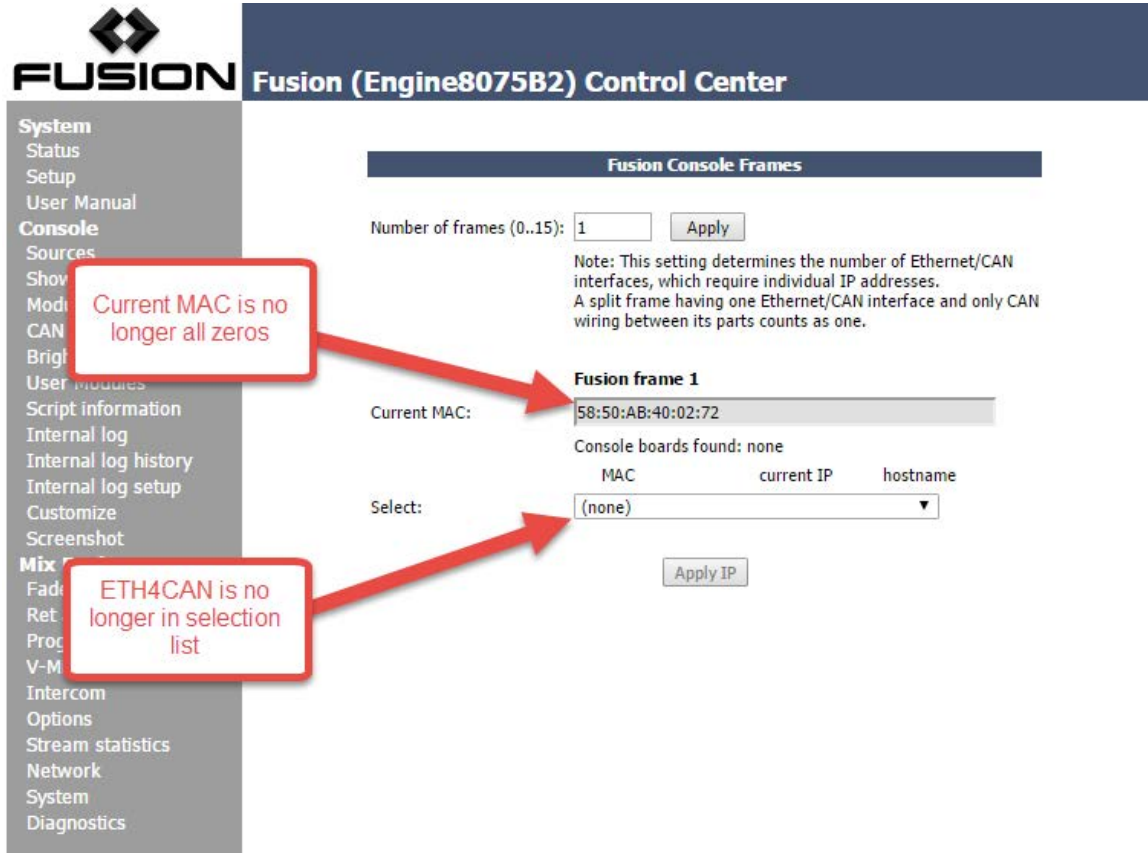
FUSION Fusion (Engine8075B2) Control Center

System
Status
Setup
User Manual
Console
Sources
Show
Modu
CAN
Brigh
User Modules
Script information
Internal log
Internal log history
Internal log setup
Customize
Screenshot
Mix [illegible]
Fade
Ret
Prog
V-M
Intercom
Options
Stream statistics
Network
System
Diagnostics

Current MAC is no longer all zeros

ETH4CAN is no longer in selection list

Fusion Console Frames

Number of frames (0..15): 1 Apply

Note: This setting determines the number of Ethernet/CAN interfaces, which require individual IP addresses.
A split frame having one Ethernet/CAN interface and only CAN wiring between its parts counts as one.

Fusion frame 1

Current MAC: 58:50:AB:40:02:72

Console boards found: none

MAC current IP hostname

Select: (none)

Apply IP